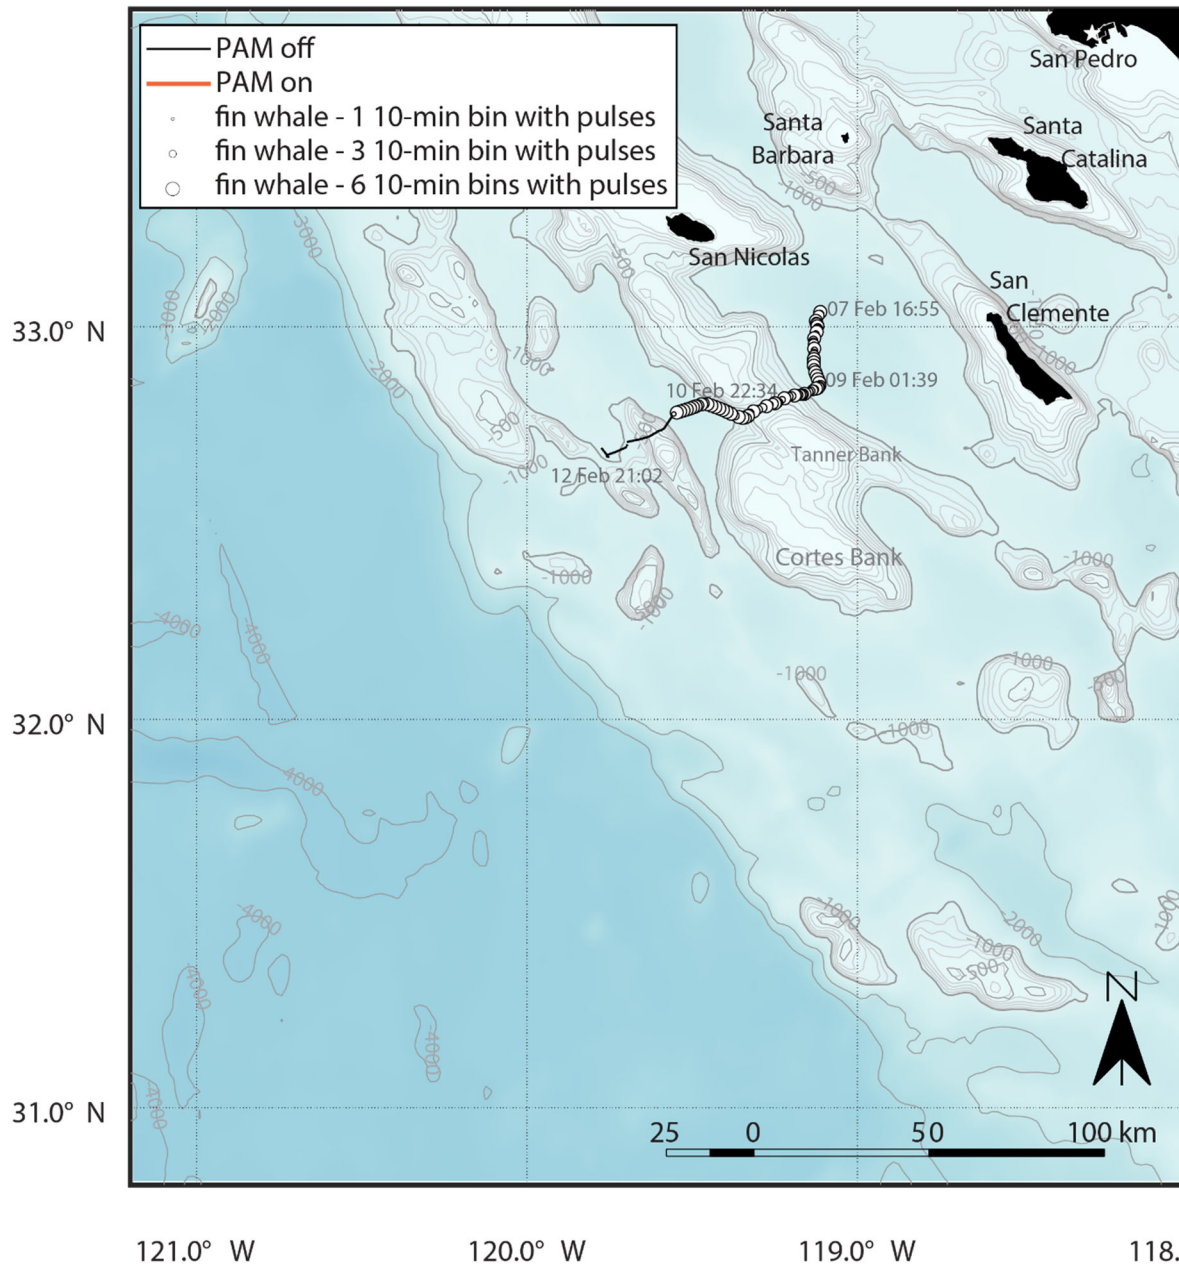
PAM off
PAM on
fin whale - 1 10-min bin with pulses
fin whale - 3 10-min bin with pulses
fin whale - 6 10-min bins with pulses

San Pedro
Santa Barbara
Santa Catalina
San Nicolas
San Clemente
07 Feb 16:55
09 Feb 01:39
10 Feb 22:34
12 Feb 21:02
Tanner Bank
Cortes Bank

-3000
-2000
-1000
-500
-4000

33.0° N
32.0° N
31.0° N

N

25 0 50 100 km

121.0° W
120.0° W
119.0° W
118.